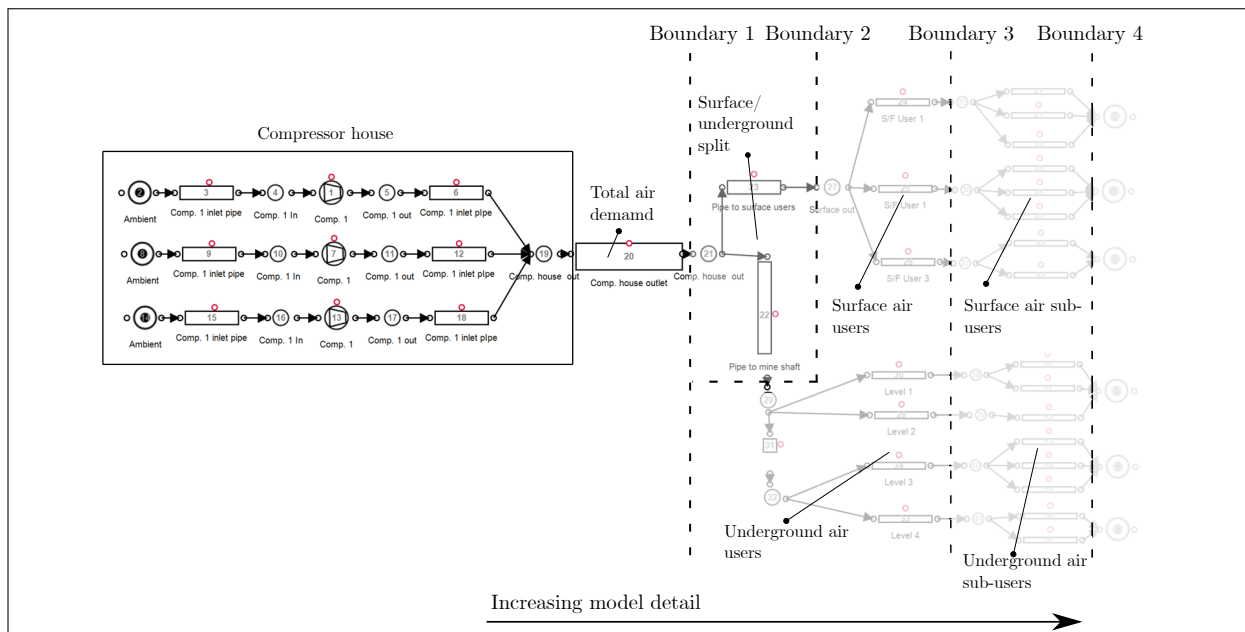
Boundary 1 Boundary 2 Boundary 3 Boundary 4

Compressor house

Surface/ underground split

Total air demamd

2 3 4 1 5 6
Ambient Comp. 1 inlet pipe Comp. 1 In Comp. 1 Comp. 1 out Comp. 1 inlet pipe

8 9 10 7 11 12 19 20 21
Ambient Comp. 1 inlet pipe Comp. 1 In Comp. 1 Comp. 1 out Comp. 1 inlet pipe Comp. house out Comp. house outlet Comp. house out

14 15 16 13 17 18
Ambient Comp. 1 inlet pipe Comp. 1 In Comp. 1 Comp. 1 out Comp. 1 inlet pipe

23 27
Pipe to surface users Surface out

24 S/F User 1
25 S/F User 1
26 S/F User 3

22
Pipe to mine shaft

Surface air users

Surface air sub-users

29 30 Level 1
Level 2
31
32 Level 3
Level 4

Underground air users

Underground air sub-users

Increasing model detail